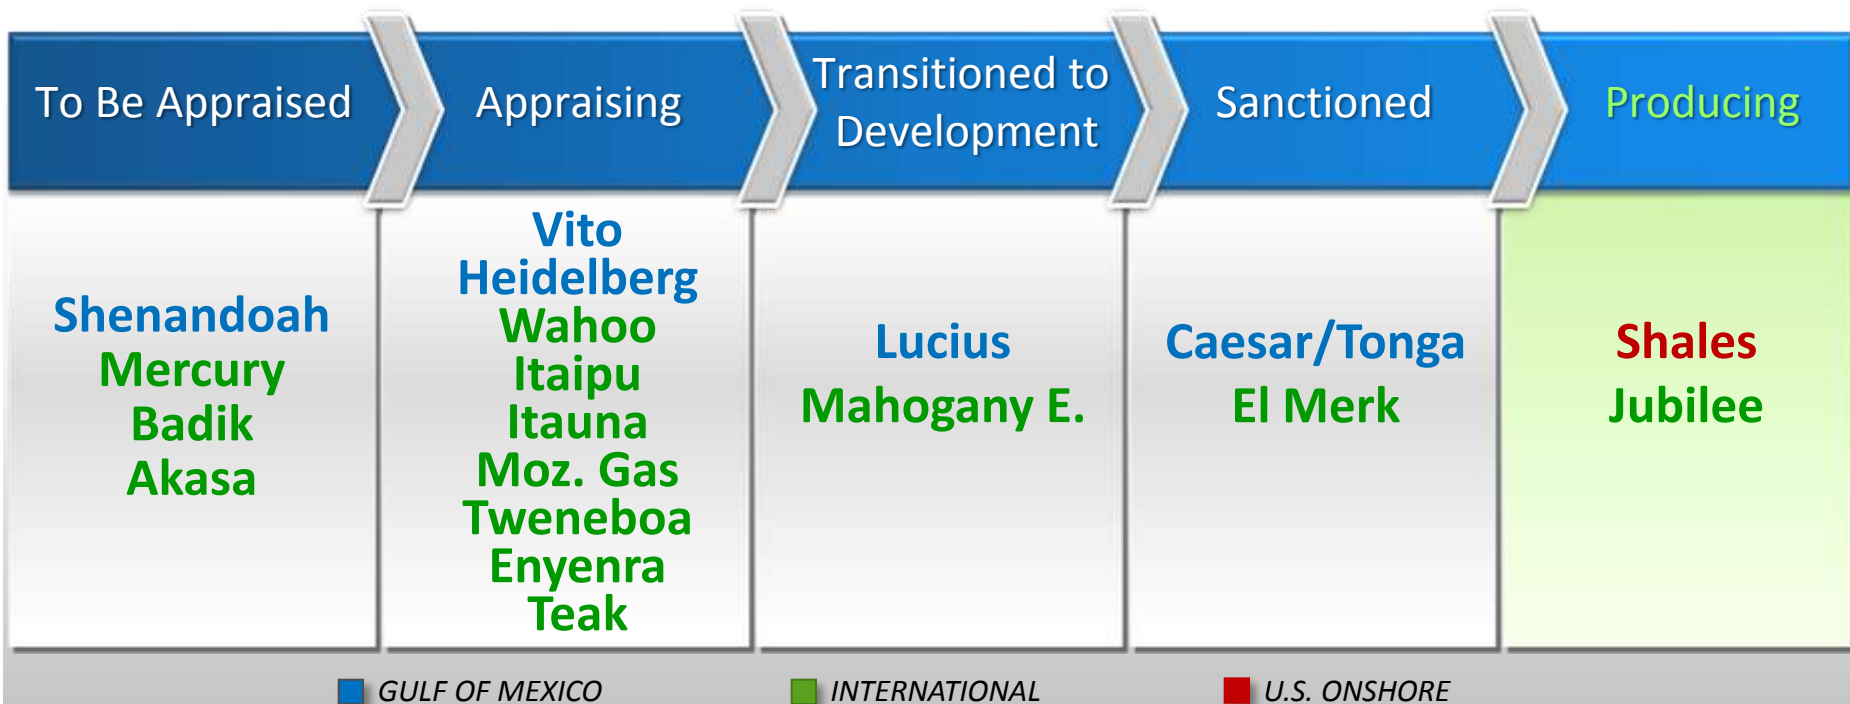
To Be Appraised

Appraising

Transitioned to Development

Sanctioned

Producing

Shenandoah
Mercury
Badik
Akasa

Vito
Heidelberg
Wahoo
Itaipu
Itauna
Moz. Gas
Tweneboa
Enyenra
Teak

Lucius
Mahogany E.

Caesar/Tonga
El Merk

Shales
Jubilee

GULF OF MEXICO
INTERNATIONAL
U.S. ONSHORE